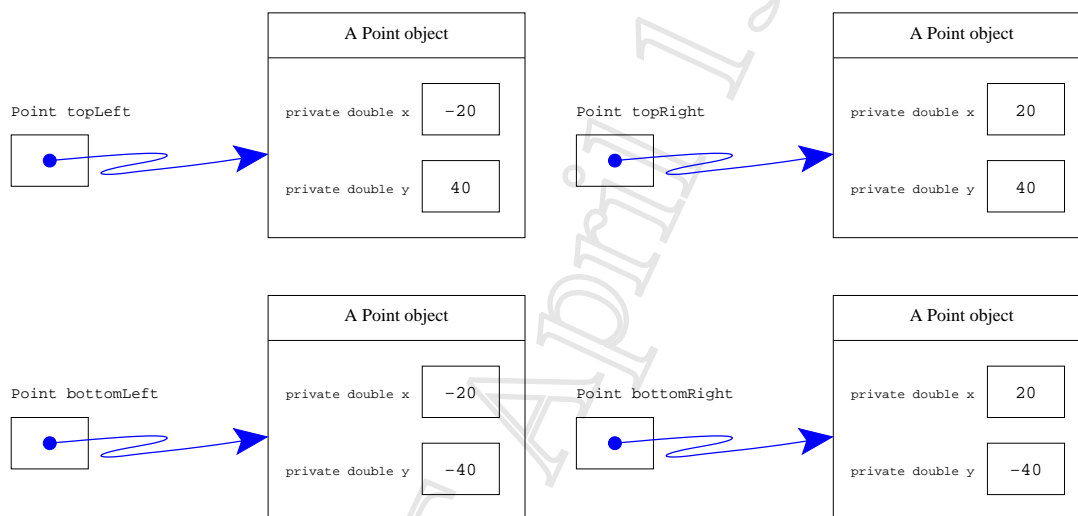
Point topLeft

A Point object

private double x −20

private double y 40

Point topRight

A Point object

private double x 20

private double y 40

Point bottomLeft

A Point object

private double x −20

private double y −40

Point bottomRight

A Point object

private double x 20

private double y −40

April